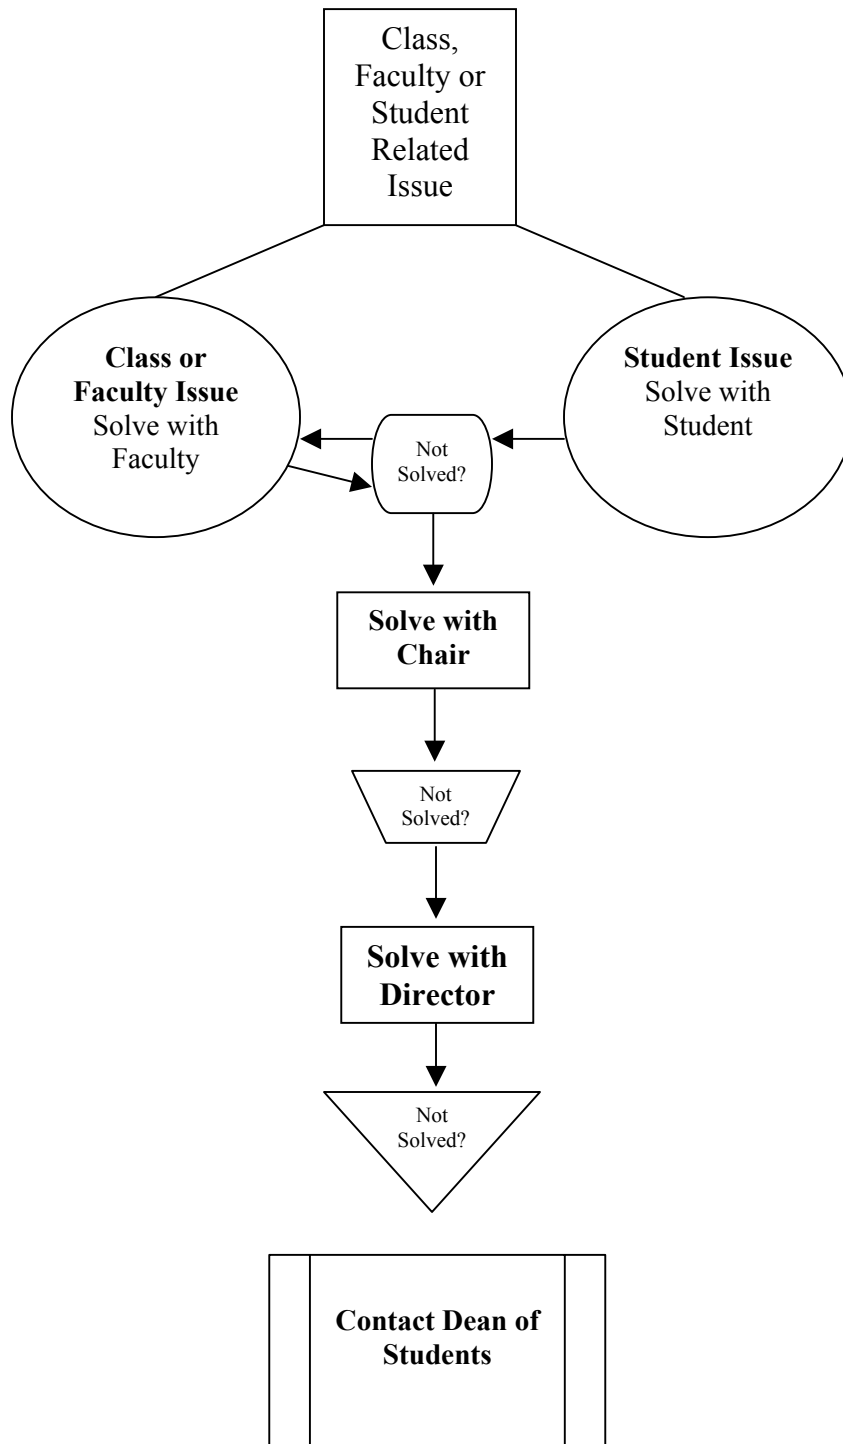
Class, Faculty or Student Related Issue

**Class or Faculty Issue**
Solve with Faculty

Not Solved?

**Student Issue**
Solve with Student

**Solve with Chair**

Not Solved?

**Solve with Director**

Not Solved?

**Contact Dean of Students**